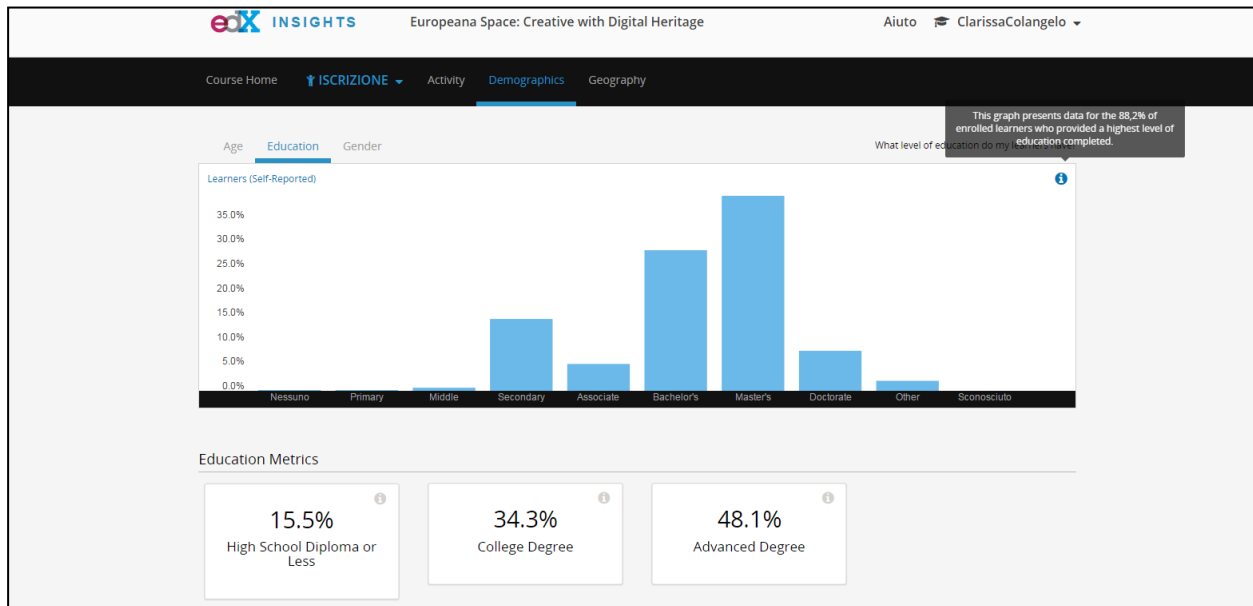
edX INSIGHTS Europeana Space: Creative with Digital Heritage Aiuto ClarissaColangelo

Course Home ISCRIZIONE Activity Demographics Geography

Age Education Gender

What level of education do my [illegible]

This graph presents data for the 88,2% of enrolled learners who provided a highest level of education completed.

Learners (Self-Reported)

35.0%
30.0%
25.0%
20.0%
15.0%
10.0%
5.0%
0.0%

Nessuno Primary Middle Secondary Associate Bachelor's Master's Doctorate Other Sconosciuto

Education Metrics

15.5%
High School Diploma or Less

34.3%
College Degree

48.1%
Advanced Degree